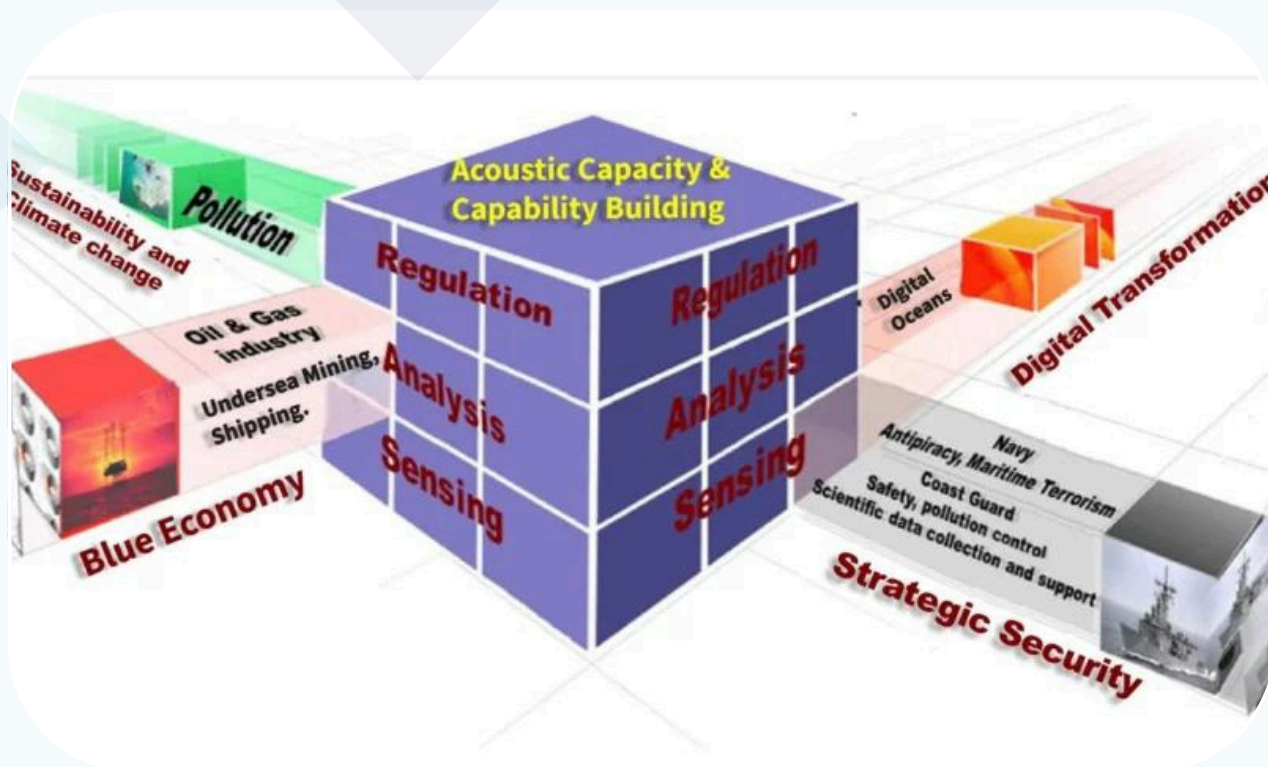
Sustainability and Climate change

Pollution

Acoustic Capacity & Capability Building

Regulation

Analysis

Sensing

Regulation

Analysis

Sensing

Digital Oceans

Digital Transformation

Oil & Gas industry

Undersea Mining, Shipping.

Blue Economy

Navy
Antipiracy, Maritime Terrorism
Coast Guard
Safety, pollution control
Scientific data collection and support

Strategic Security